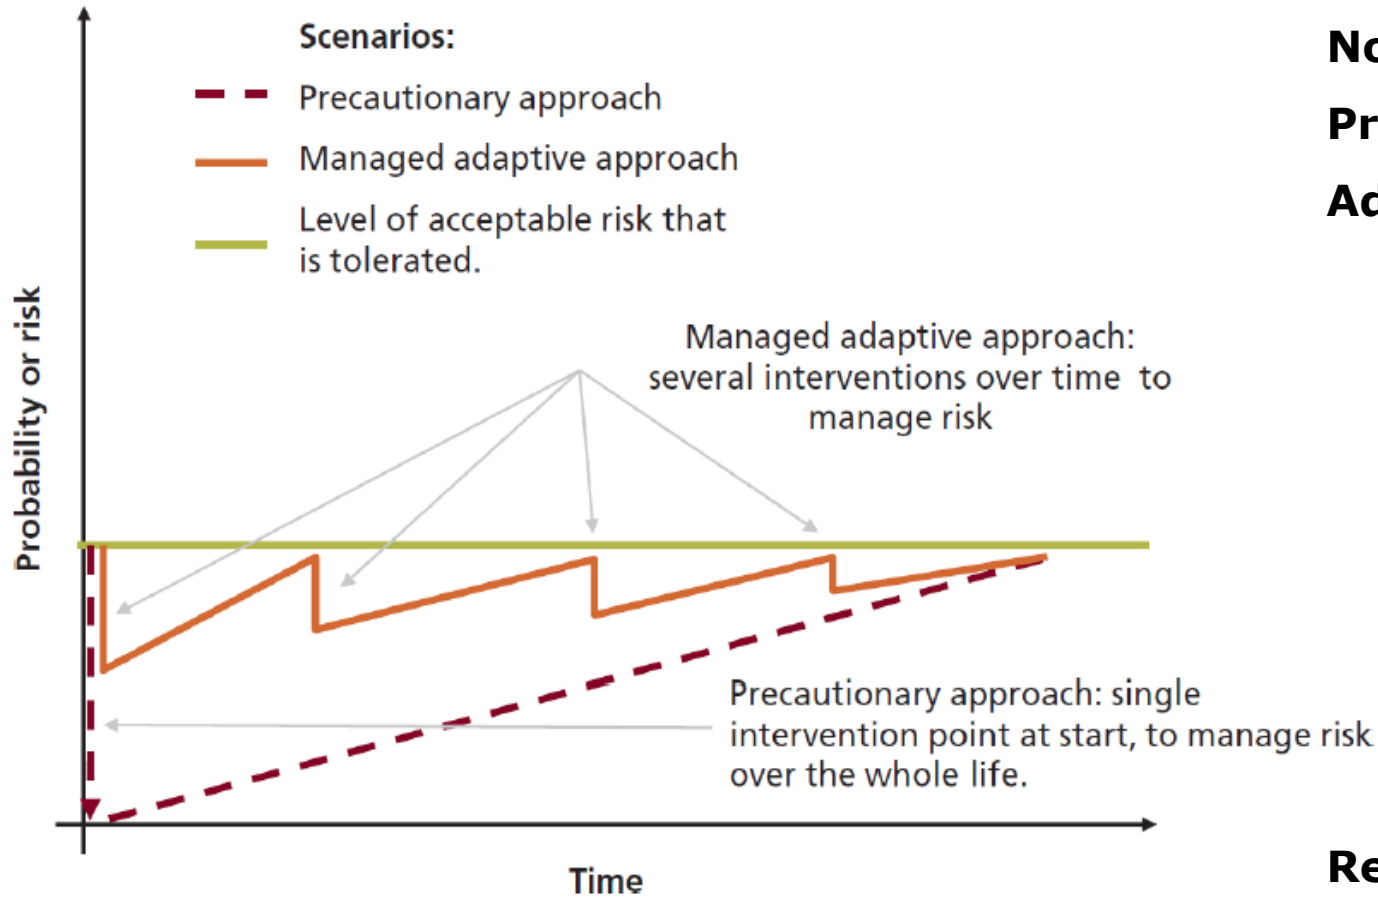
Scenarios:

Precautionary approach

Managed adaptive approach

Level of acceptable risk that is tolerated.

Managed adaptive approach: several interventions over time to manage risk

Precautionary approach: single intervention point at start, to manage risk over the whole life.

Probability or risk

Time

No

Pr

Ad

Re